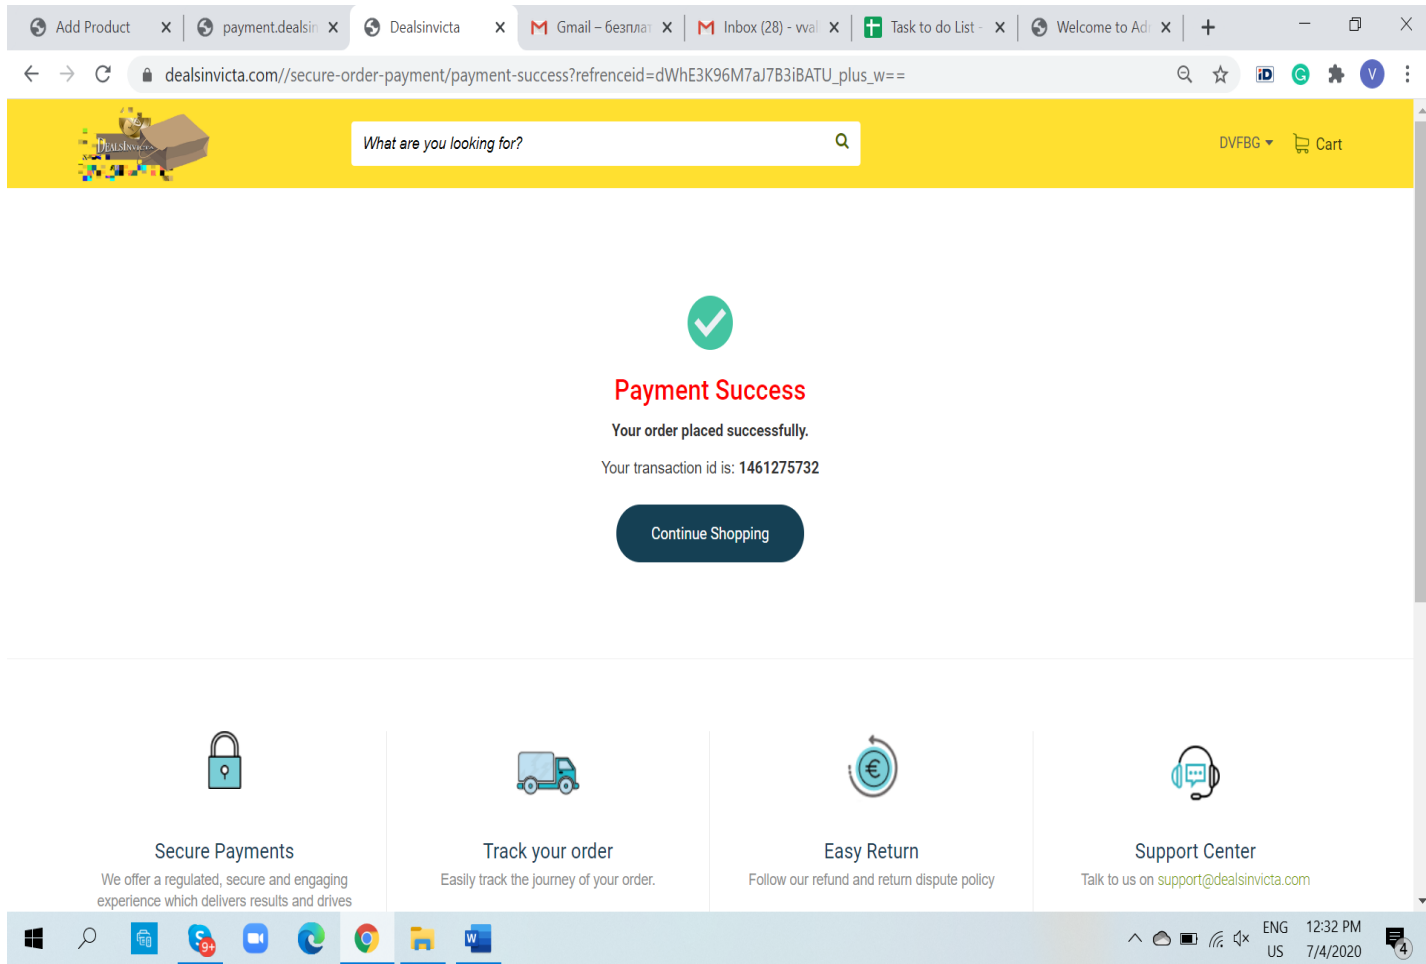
Add Product ×
payment.dealsin ×
Dealsinvicta ×
Gmail – безплат ×
Inbox (28) - wal ×
Task to do List - ×
Welcome to Adr ×
+

dealsinvicta.com//secure-order-payment/payment-success?refrenceid=dWhE3K96M7aJ7B3iBATU_plus_w==

DEALSINVICTA

What are you looking for?

DVFBG
Cart

Payment Success

Your order placed successfully.

Your transaction id is: 1461275732

Continue Shopping

Secure Payments
We offer a regulated, secure and engaging experience which delivers results and drives

Track your order
Easily track the journey of your order.

Easy Return
Follow our refund and return dispute policy

Support Center
Talk to us on support@dealsinvicta.com

9+
ENG US
12:32 PM
7/4/2020
4